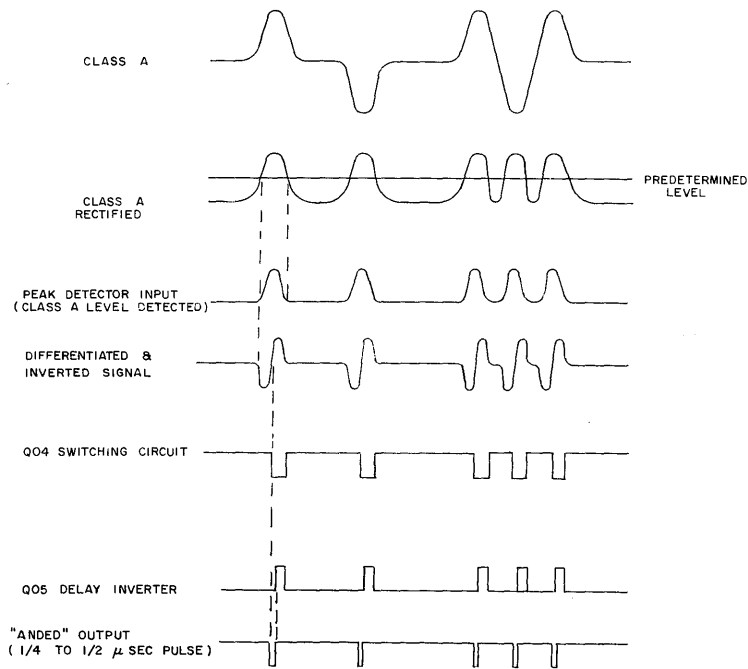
CLASS A

CLASS A RECTIFIED

PREDETERMINED LEVEL

PEAK DETECTOR INPUT (CLASS A LEVEL DETECTED)

DIFFERENTIATED & INVERTED SIGNAL

Q04 SWITCHING CIRCUIT

Q05 DELAY INVERTER

"ANDED" OUTPUT (1/4 TO 1/2 $\mu$ SEC PULSE)